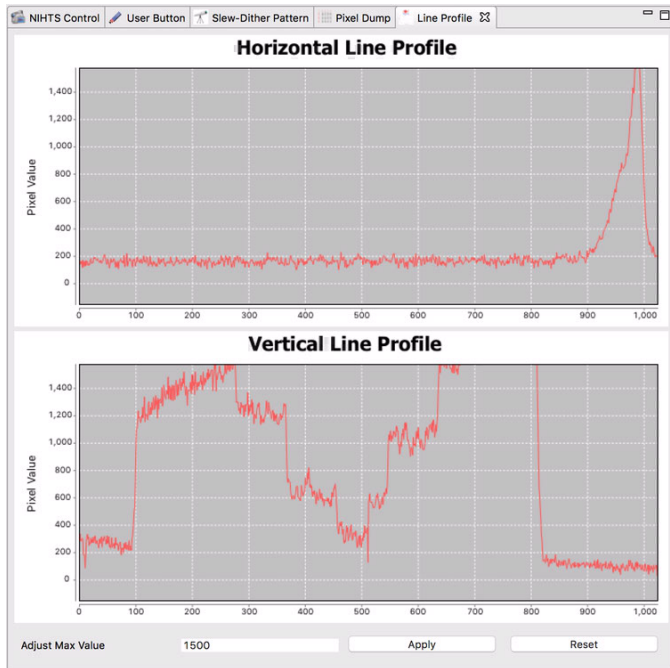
NIHTS Control | User Button | Slew-Dither Pattern | Pixel Dump | Line Profile

Horizontal Line Profile

Pixel Value

1,400
1,200
1,000
800
600
400
200
0

0 100 200 300 400 500 600 700 800 900 1,000

Vertical Line Profile

Pixel Value

1,400
1,200
1,000
800
600
400
200
0

0 100 200 300 400 500 600 700 800 900 1,000

Adjust Max Value 1500 Apply Reset